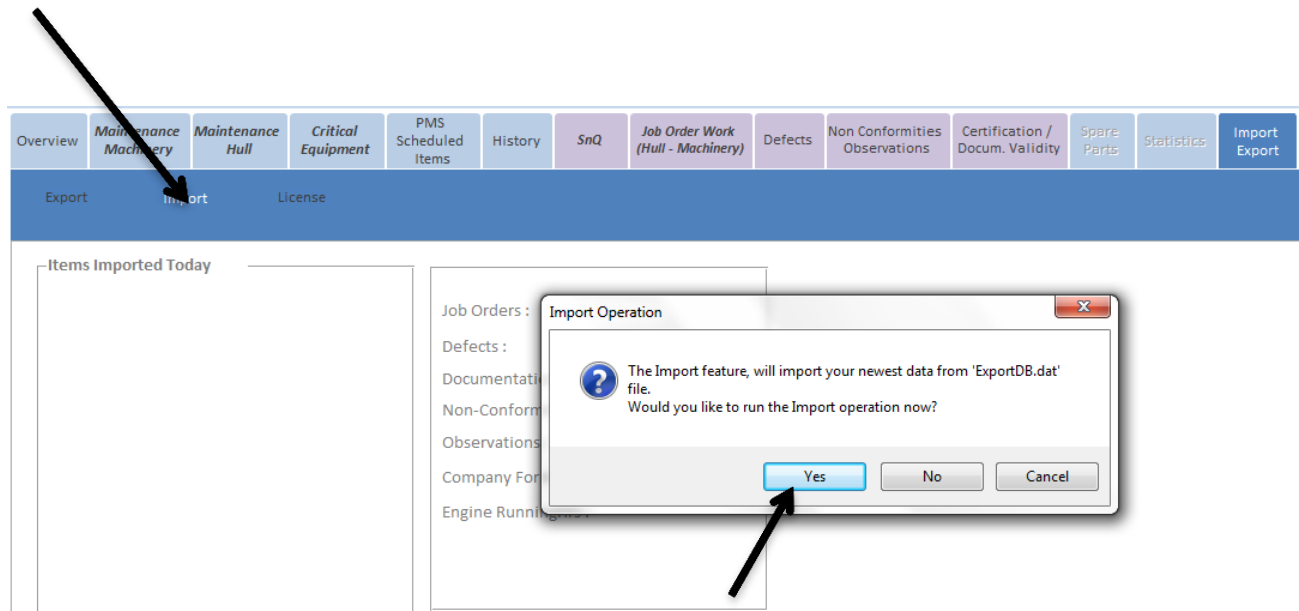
Overview | Maintenance Machinery | Maintenance Hull | Critical Equipment | PMS Scheduled Items | History | SnQ | Job Order Work (Hull - Machinery) | Defects | Non Conformities Observations | Certification / Docum. Validity | Spare Parts | Statistics | Import Export

Export Import License

Items Imported Today

Job Orders :
Defects :
Documentatio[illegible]
Non-Conform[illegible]
Observations
Company For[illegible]
Engine Running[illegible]

Import Operation

The Import feature, will import your newest data from 'ExportDB.dat' file.
Would you like to run the Import operation now?

Yes No Cancel